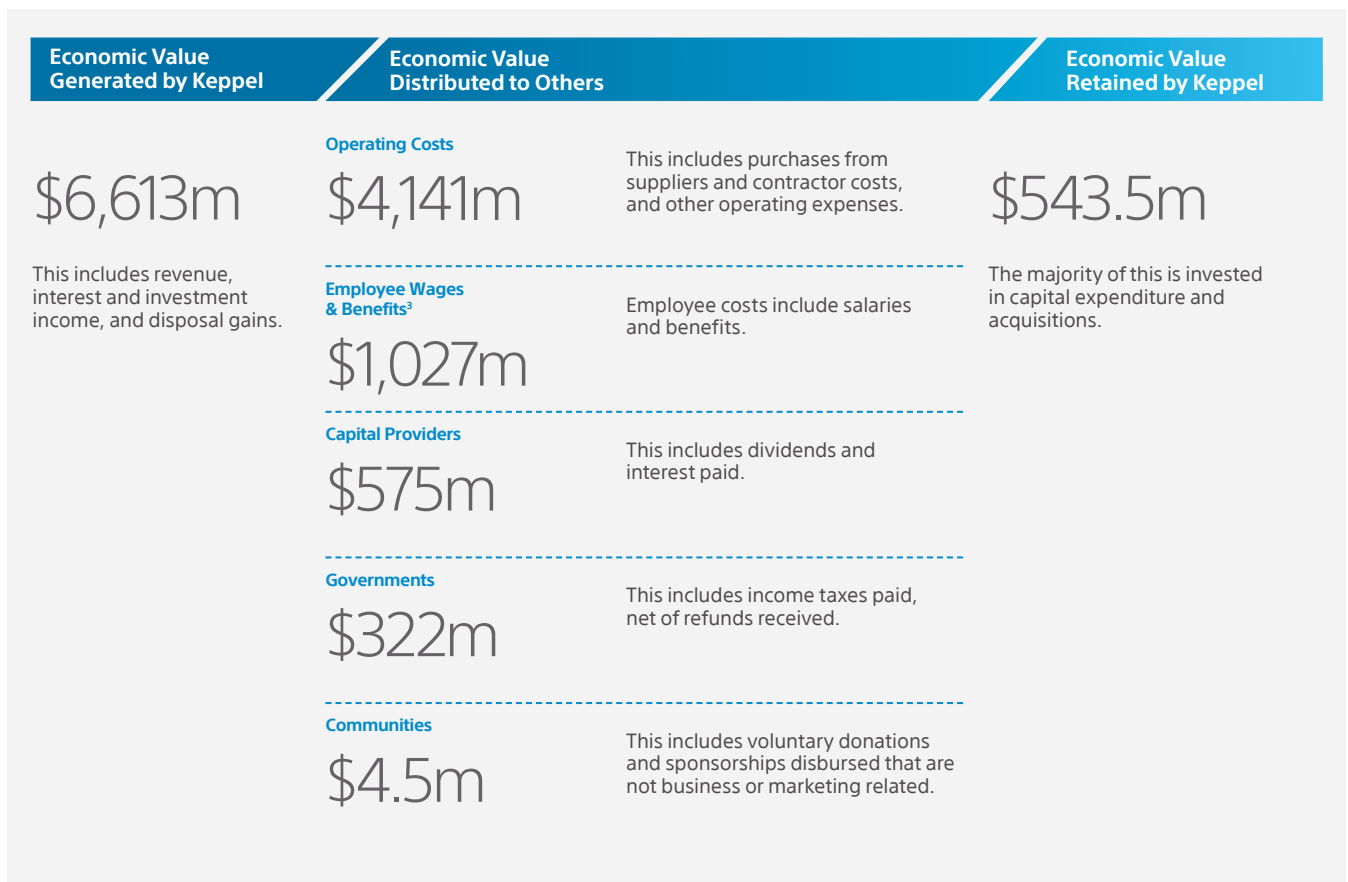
Economic Value Generated by Keppel

$6,613m

This includes revenue, interest and investment income, and disposal gains.

Economic Value Distributed to Others

Operating Costs

$4,141m

This includes purchases from suppliers and contractor costs, and other operating expenses.

Employee Wages & Benefits$^3$

$1,027m

Employee costs include salaries and benefits.

Capital Providers

$575m

This includes dividends and interest paid.

Governments

$322m

This includes income taxes paid, net of refunds received.

Communities

$4.5m

This includes voluntary donations and sponsorships disbursed that are not business or marketing related.

Economic Value Retained by Keppel

$543.5m

The majority of this is invested in capital expenditure and acquisitions.